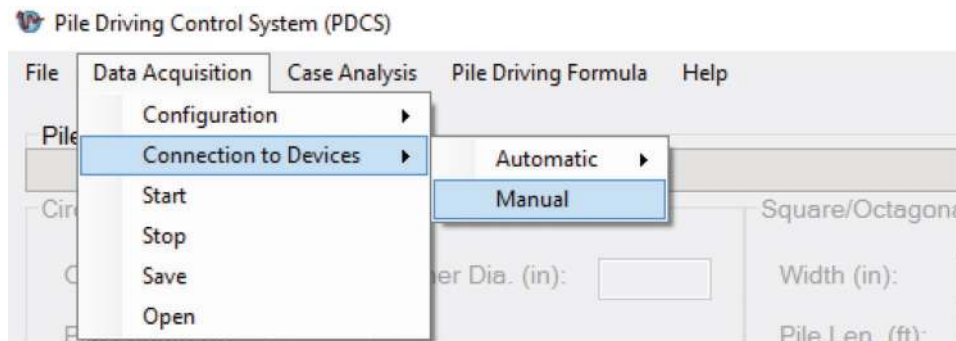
Pile Driving Control System (PDCS)

File Data Acquisition Case Analysis Pile Driving Formula Help

Configuration
Connection to Devices
Start
Stop
Save
Open

Automatic
Manual

Pile

Cir

C

ner Dia. (in):

Square/Octagona

Width (in):

Pile Len. (ft):